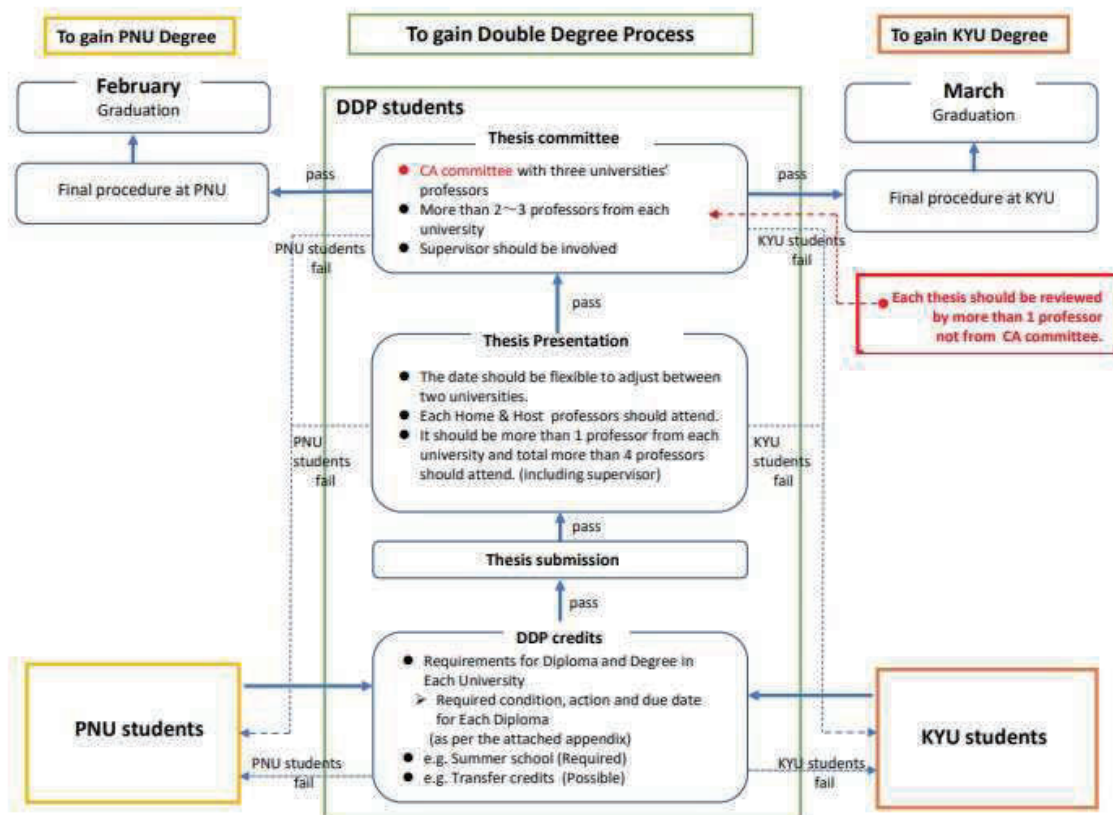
To gain PNU Degree

To gain Double Degree Process

To gain KYU Degree

February
Graduation

March
Graduation

DDP students

Thesis committee

- CA committee with three universities' professors
- More than 2～3 professors from each university
- Supervisor should be involved

pass

pass

Final procedure at PNU

Final procedure at KYU

PNU students fail

KYU students fail

Each thesis should be reviewed by more than 1 professor not from CA committee.

pass

Thesis Presentation

- The date should be flexible to adjust between two universities.
- Each Home & Host professors should attend.
- It should be more than 1 professor from each university and total more than 4 professors should attend. (including supervisor)

PNU students fail

KYU students fail

pass

Thesis submission

pass

DDP credits

- Requirements for Diploma and Degree in Each University
  - Required condition, action and due date for Each Diploma (as per the attached appendix)
- e.g. Summer school (Required)
- e.g. Transfer credits (Possible)

PNU students

KYU students

PNU students fail

KYU students fail